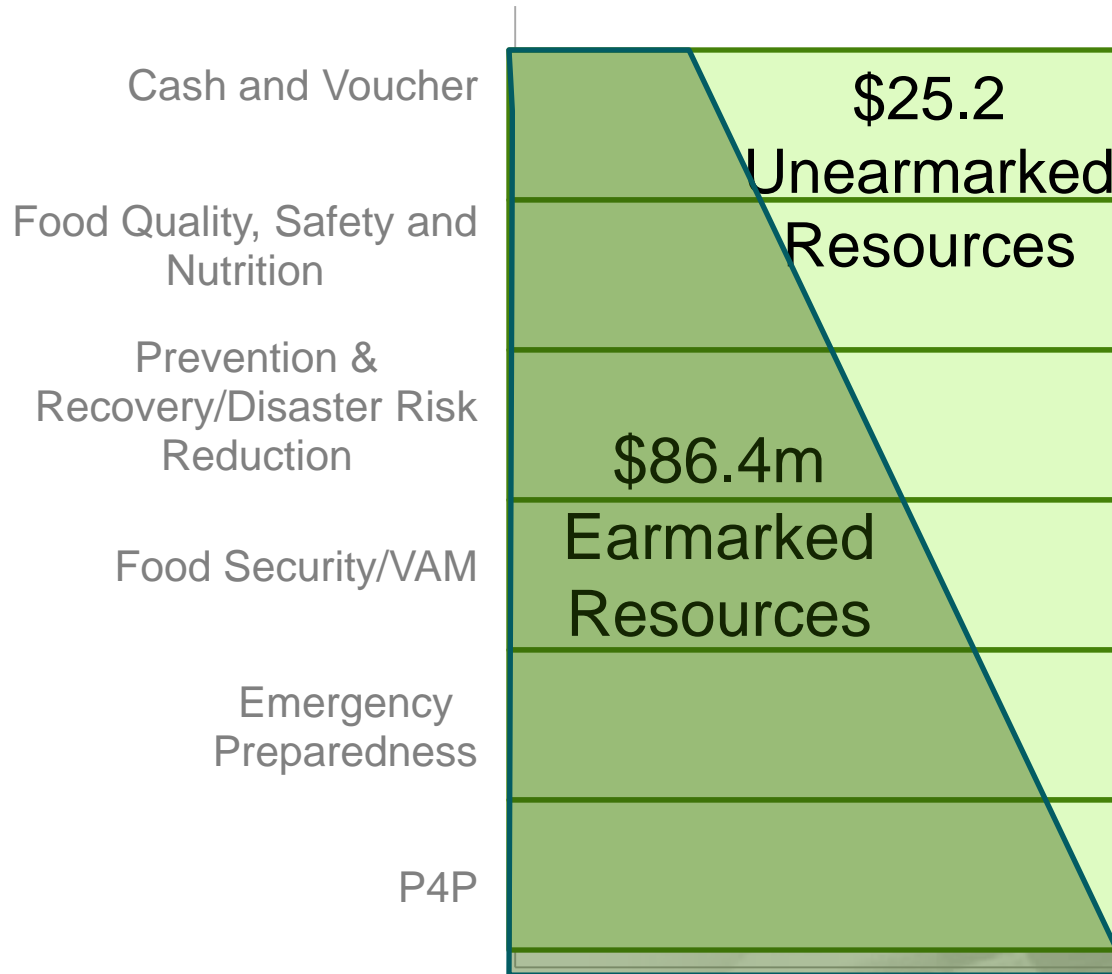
Cash and Voucher

Food Quality, Safety and Nutrition

Prevention & Recovery/Disaster Risk Reduction

Food Security/VAM

Emergency Preparedness

P4P

$25.2 Unearmarked Resources

$86.4m Earmarked Resources